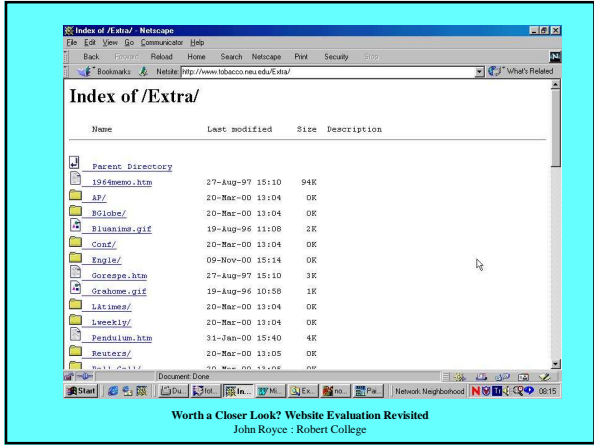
Index of /Extra/ - Netscape

File Edit View Go Communicator Help

Back Forward Reload Home Search Netscape Print Security Stop

Bookmarks Netsite: http://www.tobacco.neu.edu/Extra/ What's Related

Index of /Extra/

| Name | Last modified | Size | Description |
|---|---|---|---|
| Parent Directory | | | |
| 1964memo.htm | 27-Aug-97 15:10 | 94K | |
| AP/ | 20-Mar-00 13:04 | 0K | |
| BGlobe/ | 20-Mar-00 13:04 | 0K | |
| Bluanims.gif | 19-Aug-96 11:08 | 2K | |
| Conf/ | 20-Mar-00 13:04 | 0K | |
| Engle/ | 09-Nov-00 15:14 | 0K | |
| Gorespe.htm | 27-Aug-97 15:10 | 3K | |
| Grahome.gif | 19-Aug-96 10:58 | 1K | |
| LAtimes/ | 20-Mar-00 13:04 | 0K | |
| Lweekly/ | 20-Mar-00 13:04 | 0K | |
| Pendulum.htm | 31-Jan-00 15:40 | 4K | |
| Reuters/ | 20-Mar-00 13:05 | 0K | |
| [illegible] | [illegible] | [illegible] | |

Document: Done

Start Du... fot... In... Mi... Ex... no... Pai... Network Neighborhood 08:15

Worth a Closer Look? Website Evaluation Revisited
John Royce : Robert College